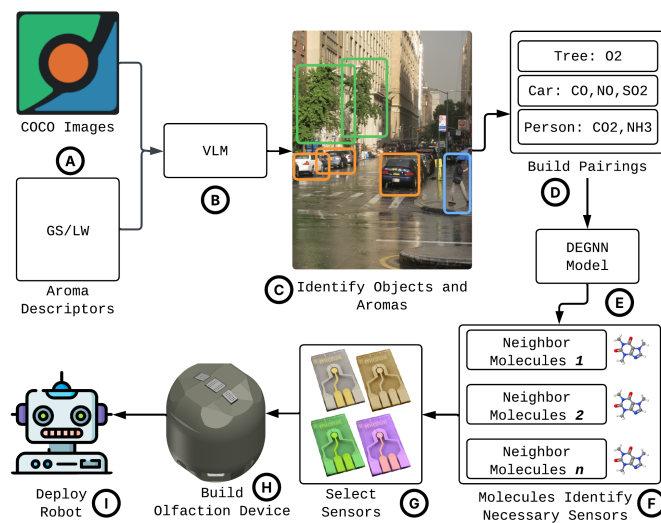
COCO Images

A

GS/LW

Aroma Descriptors

VLM

B

C Identify Objects and Aromas

Tree: O2

Car: CO,NO,SO2

Person: CO2,NH3

Build Pairings

D

DEGNN Model

E

Neighbor Molecules *1*

Neighbor Molecules *2*

Neighbor Molecules *n*

Molecules Identify Necessary Sensors

F

Select Sensors

G

Build Olfaction Device

H

Deploy Robot

I